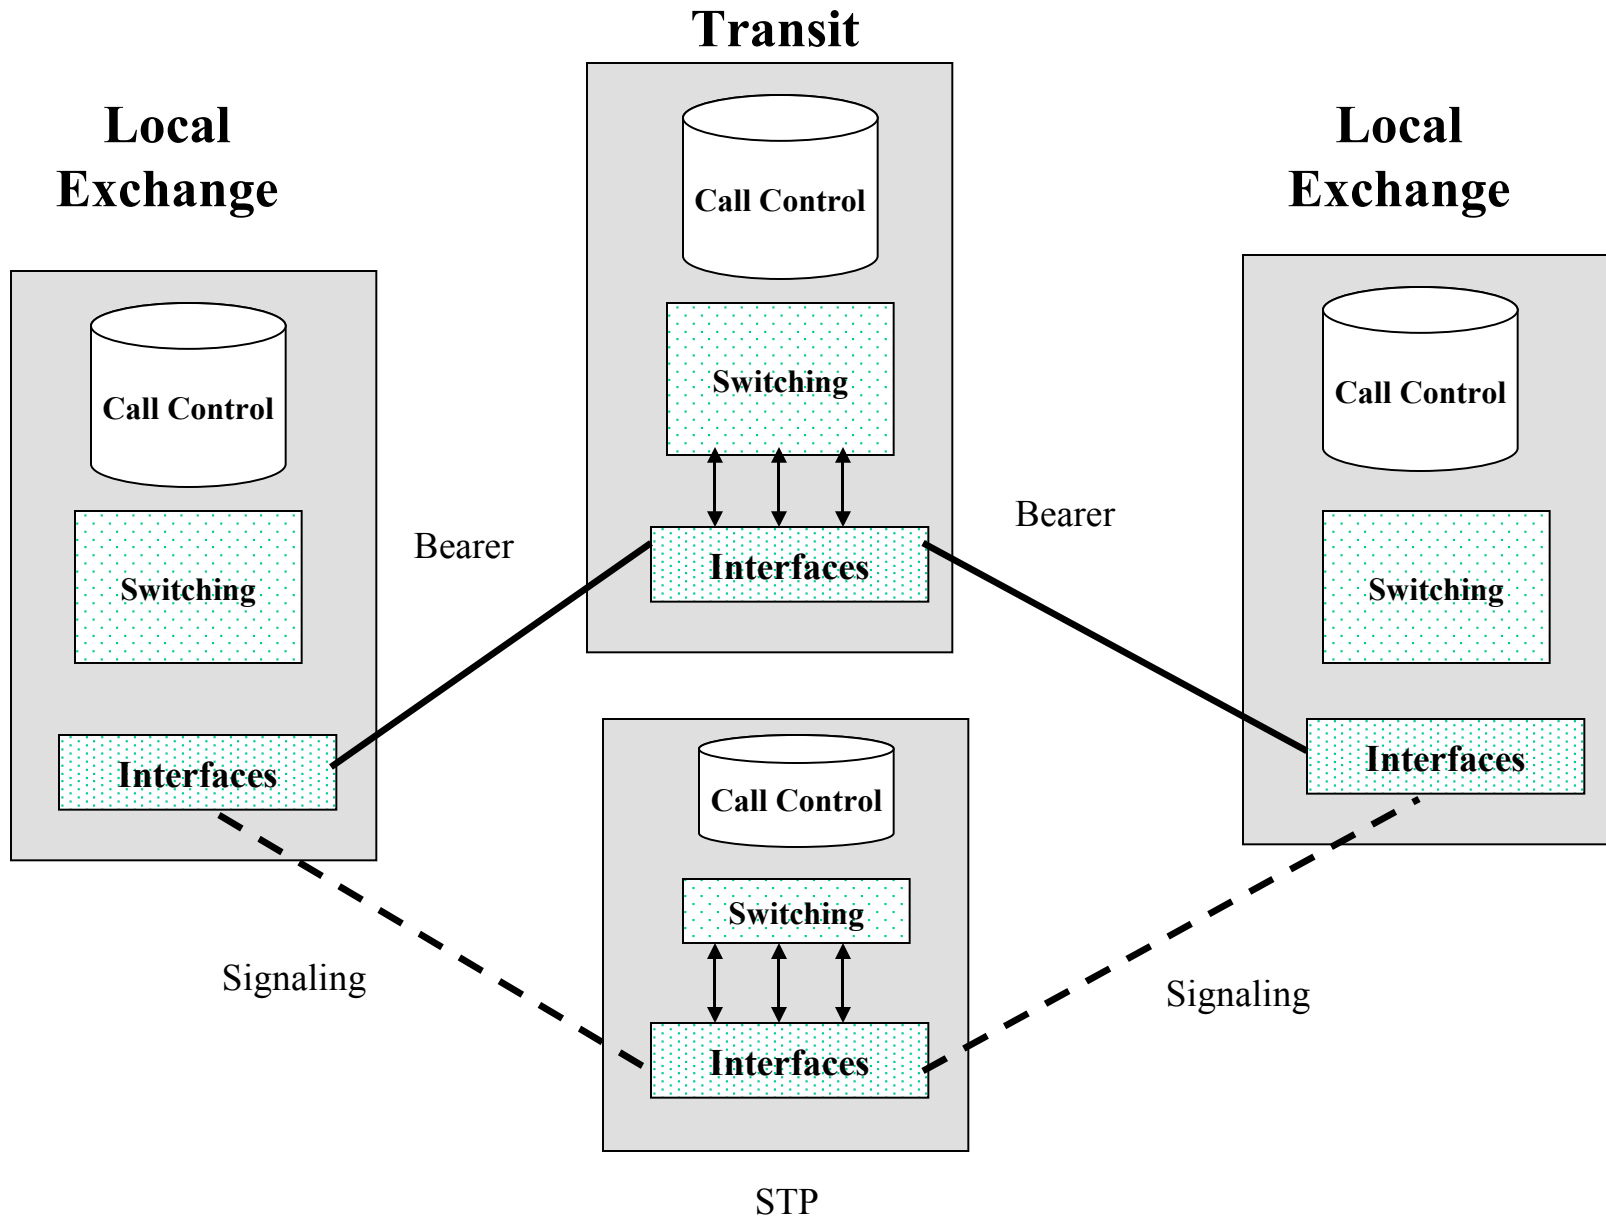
Transit

Local Exchange

Call Control

Switching

Interfaces

Local Exchange

Call Control

Switching

Interfaces

Bearer

Bearer

Local Exchange

Call Control

Switching

Interfaces

Call Control

Switching

Interfaces

Signaling

Signaling

STP